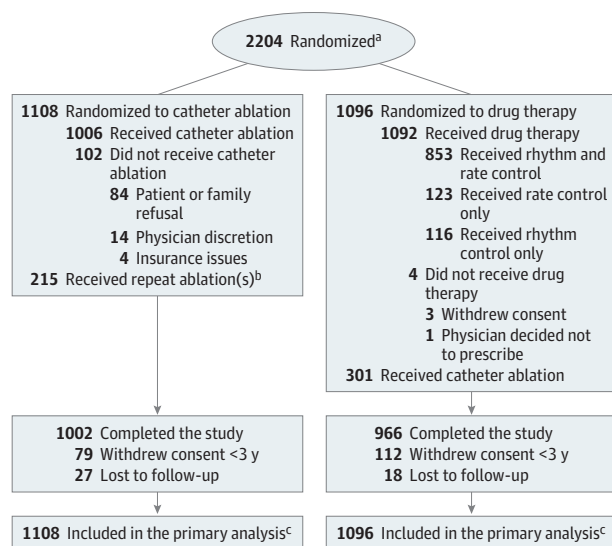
**2204** Randomized$^a$

**1108** Randomized to catheter ablation
**1006** Received catheter ablation
**102** Did not receive catheter ablation
**84** Patient or family refusal
**14** Physician discretion
**4** Insurance issues
**215** Received repeat ablation(s)$^b$

**1096** Randomized to drug therapy
**1092** Received drug therapy
**853** Received rhythm and rate control
**123** Received rate control only
**116** Received rhythm control only
**4** Did not receive drug therapy
**3** Withdrew consent
**1** Physician decided not to prescribe
**301** Received catheter ablation

**1002** Completed the study
**79** Withdrew consent <3 y
**27** Lost to follow-up

**966** Completed the study
**112** Withdrew consent <3 y
**18** Lost to follow-up

**1108** Included in the primary analysis$^c$

**1096** Included in the primary analysis$^c$